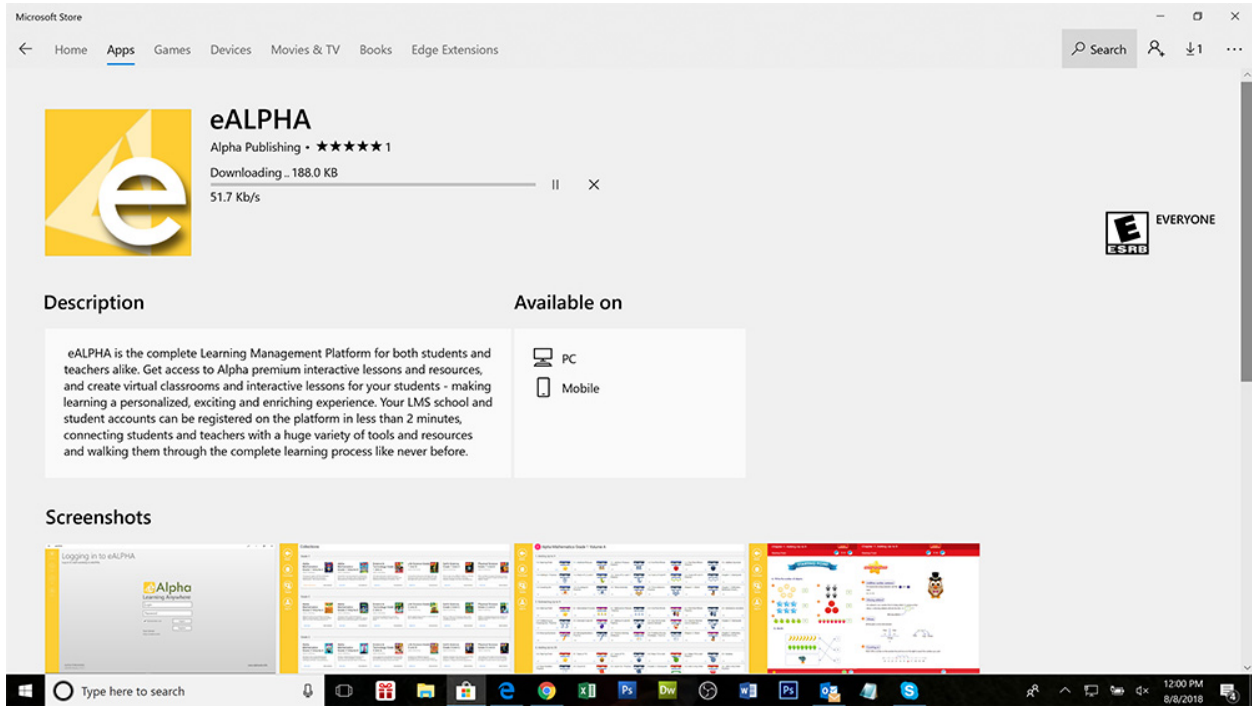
Microsoft Store

Home Apps Games Devices Movies & TV Books Edge Extensions

Search ↓1 ...

eALPHA

Alpha Publishing • ★★★★★ 1

Downloading .. 188.0 KB

51.7 Kb/s

E ESRB EVERYONE

Description

eALPHA is the complete Learning Management Platform for both students and teachers alike. Get access to Alpha premium interactive lessons and resources, and create virtual classrooms and interactive lessons for your students - making learning a personalized, exciting and enriching experience. Your LMS school and student accounts can be registered on the platform in less than 2 minutes, connecting students and teachers with a huge variety of tools and resources and walking them through the complete learning process like never before.

Available on

PC

Mobile

Screenshots

Logging in to eALPHA

Alpha Learning Anywhere

Collections

Type here to search

12:00 PM 8/8/2018